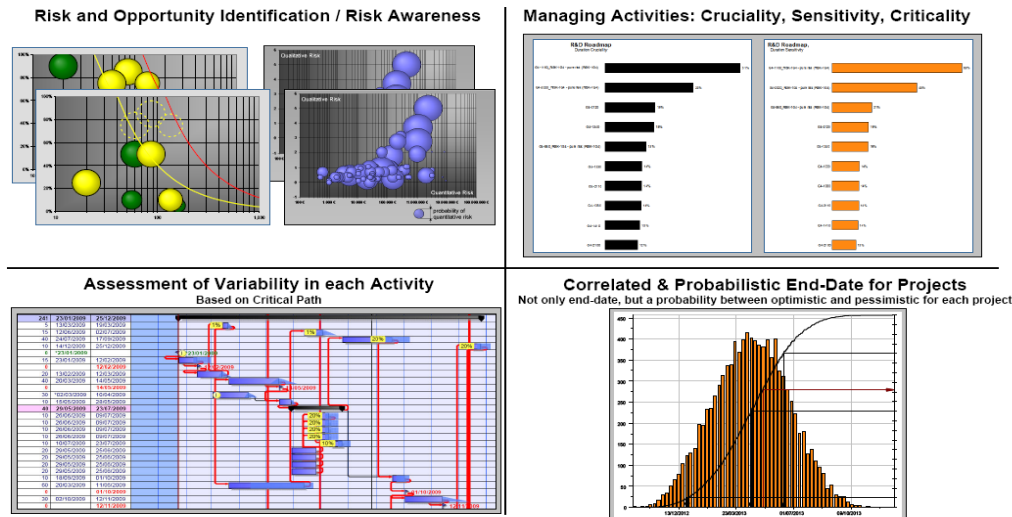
Risk and Opportunity Identification / Risk Awareness

Quantitative Risk

Quantitative Risk

Quantitative Risk

probability of quantitative risk

Managing Activities: Cruciality, Sensitivity, Criticality

R&D Roadmap
Duration Cruciality

R&D Roadmap
Duration Sensitivity

Assessment of Variability in each Activity
Based on Critical Path

| 281 | 23/01/2009 | 25/12/2009 |
|---|---|---|
| 5 | 13/03/2009 | 19/03/2009 |
| 15 | 12/06/2009 | 02/07/2009 |
| 40 | 24/07/2009 | 17/09/2009 |
| 10 | 14/12/2009 | 25/12/2009 |
| 0 | 23/01/2009 | |
| 15 | 23/06/2009 | 12/02/2009 |
| 0 | | 12/12/2009 |
| 20 | 13/02/2009 | 12/03/2009 |
| 40 | 20/03/2009 | 14/05/2009 |
| 0 | | 14/05/2009 |
| 30 | 02/03/2009 | 10/04/2009 |
| 10 | 15/05/2009 | 28/05/2009 |
| 40 | 29/05/2009 | 23/07/2009 |
| 10 | 26/06/2009 | 09/07/2009 |
| 10 | 26/06/2009 | 09/07/2009 |
| 10 | 26/06/2009 | 09/07/2009 |
| 10 | 26/06/2009 | 09/07/2009 |
| 10 | 10/07/2009 | 23/07/2009 |
| 20 | 29/05/2009 | 25/06/2009 |
| 20 | 29/05/2009 | 25/06/2009 |
| 20 | 29/05/2009 | 25/06/2009 |
| 20 | 29/05/2009 | 25/06/2009 |
| 10 | 18/09/2009 | 01/10/2009 |
| 10 | 20/09/2009 | 01/10/2009 |
| 0 | | 01/10/2009 |
| 30 | 02/10/2009 | 12/11/2009 |
| 0 | | 12/11/2009 |

1%
1%
20%
20%
20%
20%
20%
10%
23/01/2009
12/12/2009
14/05/2009
01/10/2009

Correlated & Probabilistic End-Date for Projects
Not only end-date, but a probability between optimistic and pessimistic for each project

450
400
350
300
250
200
150
100
50
0
13/12/2012
23/03/2013
01/07/2013
09/10/2013